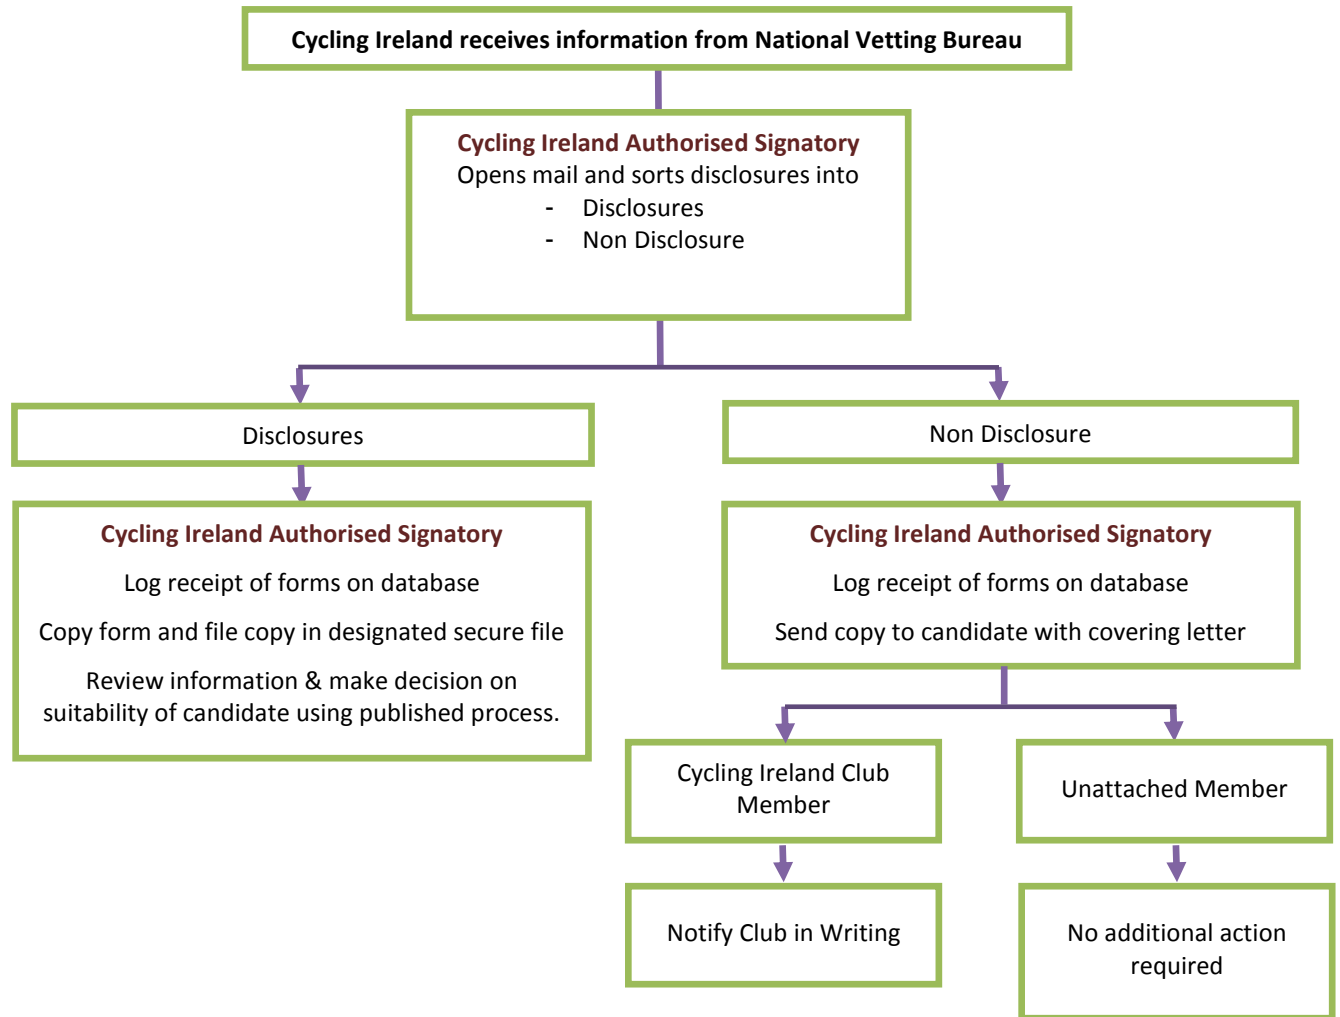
Cycling Ireland receives information from National Vetting Bureau

Cycling Ireland Authorised Signatory
Opens mail and sorts disclosures into
- Disclosures
- Non Disclosure

Disclosures

Cycling Ireland Authorised Signatory

Log receipt of forms on database

Copy form and file copy in designated secure file

Review information & make decision on suitability of candidate using published process.

Non Disclosure

Cycling Ireland Authorised Signatory

Log receipt of forms on database

Send copy to candidate with covering letter

Cycling Ireland Club Member

Notify Club in Writing

Unattached Member

No additional action required